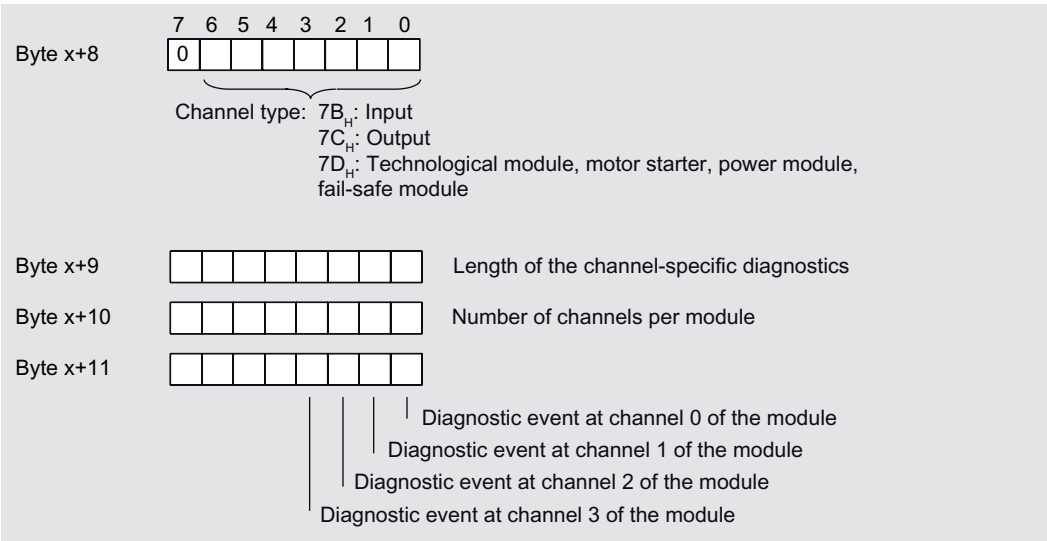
7 6 5 4 3 2 1 0

Byte x+8 0

Channel type: $7B_H$: Input
$7C_H$: Output
$7D_H$: Technological module, motor starter, power module, fail-safe module

Byte x+9 Length of the channel-specific diagnostics

Byte x+10 Number of channels per module

Byte x+11

Diagnostic event at channel 0 of the module
Diagnostic event at channel 1 of the module
Diagnostic event at channel 2 of the module
Diagnostic event at channel 3 of the module